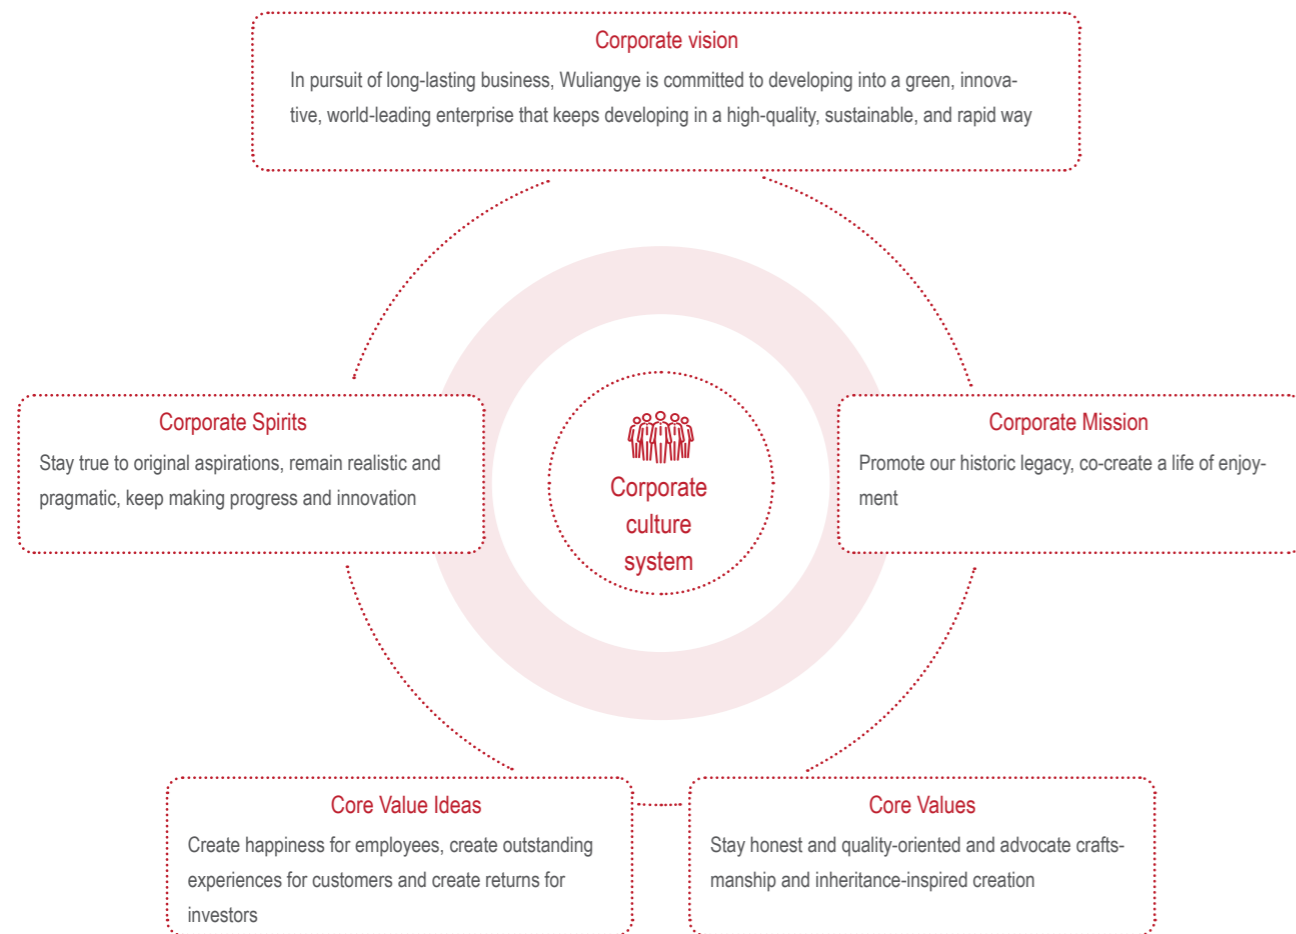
Corporate vision

In pursuit of long-lasting business, Wuliangye is committed to developing into a green, innovative, world-leading enterprise that keeps developing in a high-quality, sustainable, and rapid way

Corporate Spirits

Stay true to original aspirations, remain realistic and pragmatic, keep making progress and innovation

Corporate culture system

Corporate Mission

Promote our historic legacy, co-create a life of enjoyment

Core Value Ideas

Create happiness for employees, create outstanding experiences for customers and create returns for investors

Core Values

Stay honest and quality-oriented and advocate craftsmanship and inheritance-inspired creation